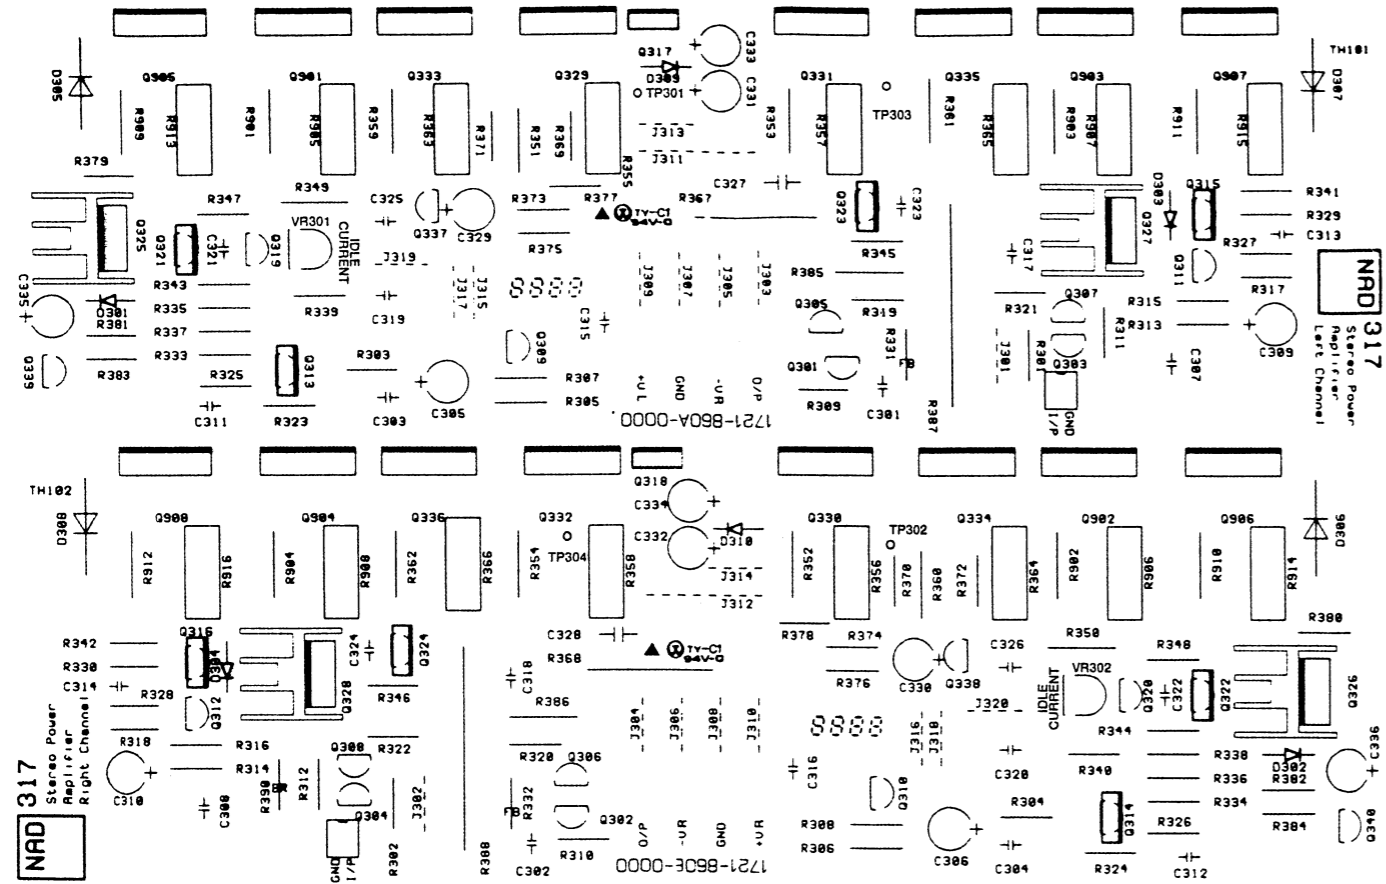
D305 Q905 R909 R913 Q901 R901 R905 R359 Q333 R363 R371 R351 Q329 R369 Q317 D309 TP301 C333 C331 J313 J311 R355 R353 Q331 R357 TP303 Q335 R361 R365 Q903 R903 R907 R911 Q907 R915 TH101 D307

R379 R347 R349 C325 VR301 IDLE CURRENT C329 Q337 R373 R377 TY-C1 94V-0 R367 C327 Q323 C323 D303 Q315 R341 R329 R313 R327

C335 Q325 Q321 C321 Q319 J319 R375 J317 J315 J309 J307 J305 J303 R385 R345 C317 Q327 Q311 NAD 317 Stereo Power Amplifier Left Channel

R343 D301 R381 R335 R337 R333 R339 C319 C315 Q305 R319 R321 Q307 R315 R313 R317 R311 C309 Q339 R383 R325 Q313 R303 Q309 R307 R305 C305 C303 R323 C311 +UL GND -UR O/P 1721-860A-0000 Q301 R309 C301 R331 FB R387 J301 R301 Q303 GND I/P C307

TH102 D308 Q908 R912 R916 Q904 R904 R908 Q336 R362 R366 Q332 R354 TP304 R358 Q318 C334 C332 D310 J314 J312 Q330 R352 R356 TP302 R370 R360 R372 Q334 R364 Q902 R902 R906 Q906 R910 R914 D306

R342 R330 C314 R328 Q316 D304 Q312 Q328 C324 Q324 R346 C328 R368 TY-C1 94V-0 C318 R378 R374 R376 C330 Q338 C326 R350 VR302 IDLE CURRENT R348 Q320 C322 Q322 R380 Q326

R318 R316 R314 C310 R390 R312 Q308 R322 C308 Q304 J302 R302 GND I/P NAD 317 Stereo Power Amplifier Right Channel R386 J304 J306 J308 J310 R320 Q306 R332 FB Q302 C302 R310 R388 O/P -UR GND +UR 1721-860E-0000 C316 J316 J318 J320 Q310 R308 R306 C306 R304 C304 C320 R344 R340 R338 D302 R382 R336 R334 Q314 R326 R324 C312 R384 C336 Q340